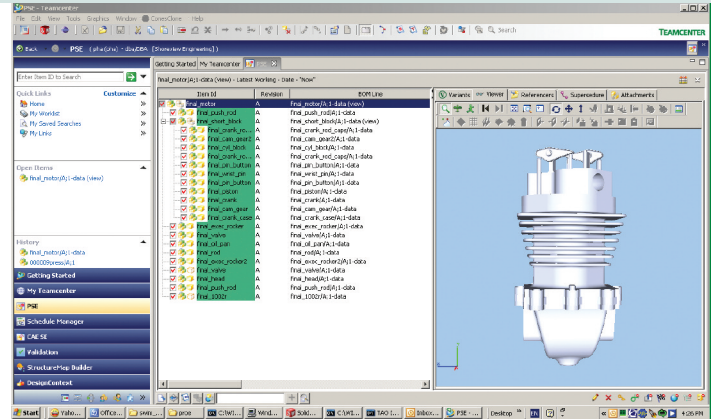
PSE - Teamcenter

File Edit View Tools Graphics Window CoversClone Help

Search

Back PSE [pha(2ra) - Zsu/DBA [Stonecliev Engineering]]

TEAMCENTER

Getting Started My Teamcenter

final_motor/A;1-data (View) - Latest Working - Date - "Now"

Enter Item ID to Search

Quick Links Customize

Home

My Worklist

My Saved Searches

My Links

Open Items

final_motor/A;1-data (view)

History

final_motor/A;1-data

Getting Started

My Teamcenter

PSE

Schedule Manager

CAE SE

Validation

StructureMap Builder

DesignContext

| Item Id | Revision | BOM Line |
|---|---|---|
| final_motor | A | final_motor/A;1-data (view) |
| final_push_rod | A | final_push_rod/A;1-data |
| final_short_block | A | final_short_block/A;1-data (view) |
| final_crank_ro... | A | final_crank_rod_cap/A;1-data |
| final_cam_gear2 | A | final_cam_gear2/A;1-data |
| final_cyl_block | A | final_cyl_block/A;1-data |
| final_crank_ro... | A | final_crank_rod_cap/A;1-data |
| final_pin_button | A | final_pin_button/A;1-data |
| final_wrist_pin | A | final_wrist_pin/A;1-data |
| final_pin_button | A | final_pin_button/A;1-data |
| final_piston | A | final_piston/A;1-data |
| final_crank | A | final_crank/A;1-data |
| final_cam_gear | A | final_cam_gear/A;1-data |
| final_crank_case | A | final_crank_case/A;1-data |
| final_exvc_rocker | A | final_exvc_rocker/A;1-data |
| final_valve | A | final_valve/A;1-data |
| final_oil_pan | A | final_oil_pan/A;1-data |
| final_rod | A | final_rod/A;1-data |
| final_exvc_rocker2 | A | final_exvc_rocker2/A;1-data |
| final_valve | A | final_valve/A;1-data |
| final_head | A | final_head/A;1-data |
| final_push_rod | A | final_push_rod/A;1-data |
| final_1002r | A | final_1002r/A;1-data |

Variants Viewer Referencers Supersedure Attachments

Start Yaho... Office... swm_... proe C:\Wi... Wind... Soli... C:\WI... TAO (... Inbox... PSE - ... Desktop 4:26 PM